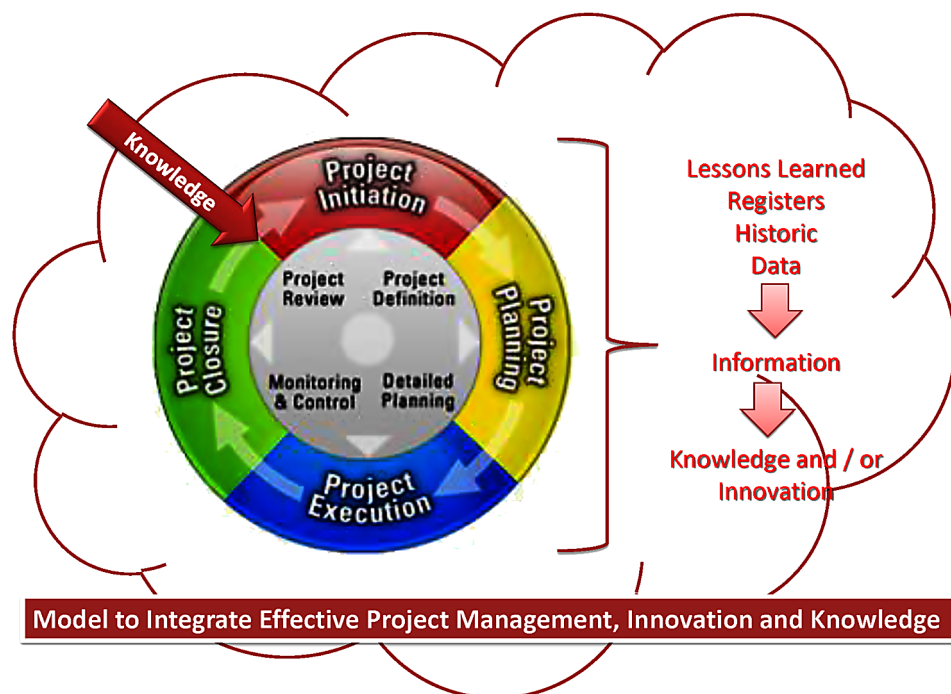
Knowledge

Project Initiation

Project Planning

Project Execution

Project Closure

Project Review

Project Definition

Monitoring & Control

Detailed Planning

Lessons Learned Registers Historic Data

Information

Knowledge and / or Innovation

Model to Integrate Effective Project Management, Innovation and Knowledge